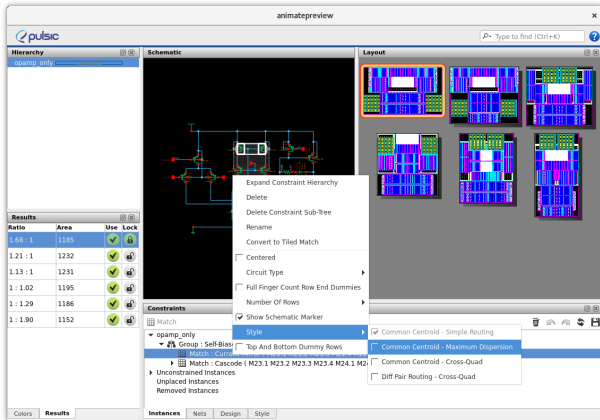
animatepreview

pulsic

Type to find (Ctrl+K)

Hierarchy

opamp_only

Schematic

Layout

Results

| Ratio | Area | Use | Lock |
|---|---|---|---|
| 1.68 : 1 | 1185 | | |
| 1.21 : 1 | 1232 | | |
| 1.13 : 1 | 1231 | | |
| 1 : 1.02 | 1195 | | |
| 1 : 1.29 | 1186 | | |
| 1 : 1.90 | 1152 | | |

Colors

Results

Expand Constraint Hierarchy

Delete

Delete Constraint Sub-Tree

Rename

Convert to Tiled Match

Centered

Circuit Type

Full Finger Count Row End Dummies

Number Of Rows

Show Schematic Marker

Style

Top And Bottom Dummy Rows

Common Centroid - Simple Routing

Common Centroid - Maximum Dispersion

Common Centroid - Cross-Quad

Diff Pair Routing - Cross-Quad

Constraints

Match

opamp_only

Group : Self-Biase

Match : Curre

Match : Cascode ( M23.1 M23.2 M23.3 M23.4 M24.1 M2

Unconstrained Instances

Unplaced Instances

Removed Instances

Instances

Nets

Design

Style